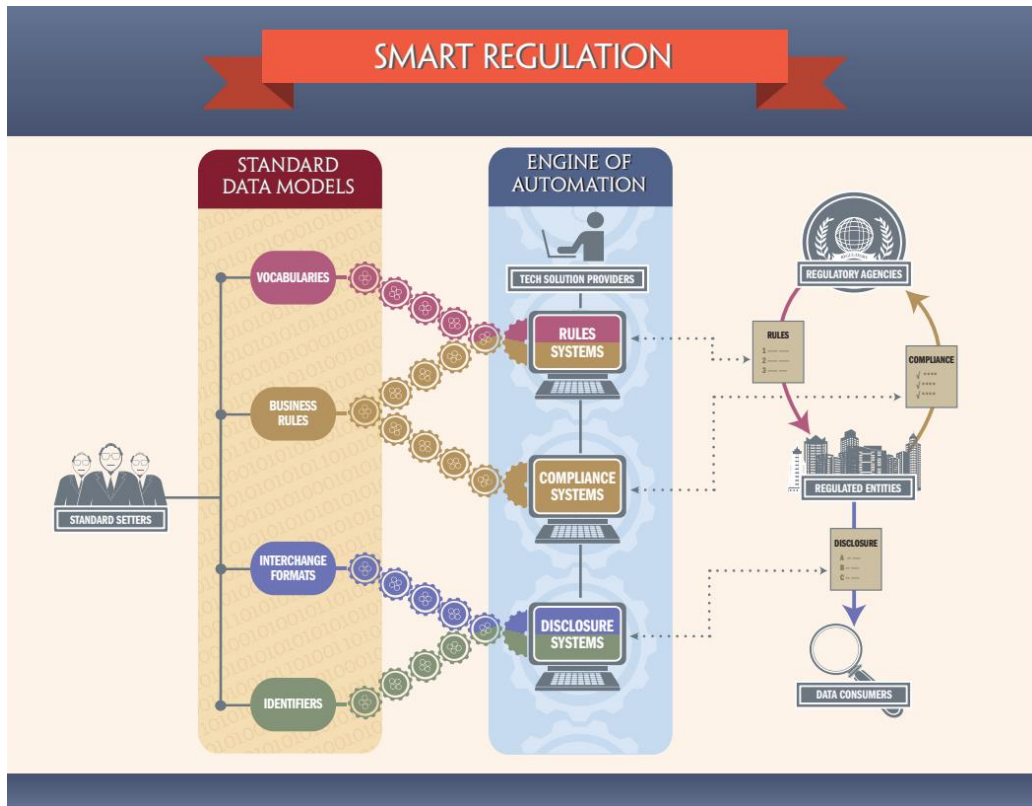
SMART REGULATION

STANDARD DATA MODELS

VOCABULARIES

BUSINESS RULES

INTERCHANGE FORMATS

IDENTIFIERS

STANDARD SETTERS

ENGINE OF AUTOMATION

TECH SOLUTION PROVIDERS

RULES SYSTEMS

COMPLIANCE SYSTEMS

DISCLOSURE SYSTEMS

REGULATORY AGENCIES

RULES
1
2
3

COMPLIANCE

REGULATED ENTITIES

DISCLOSURE
A
B
C

DATA CONSUMERS